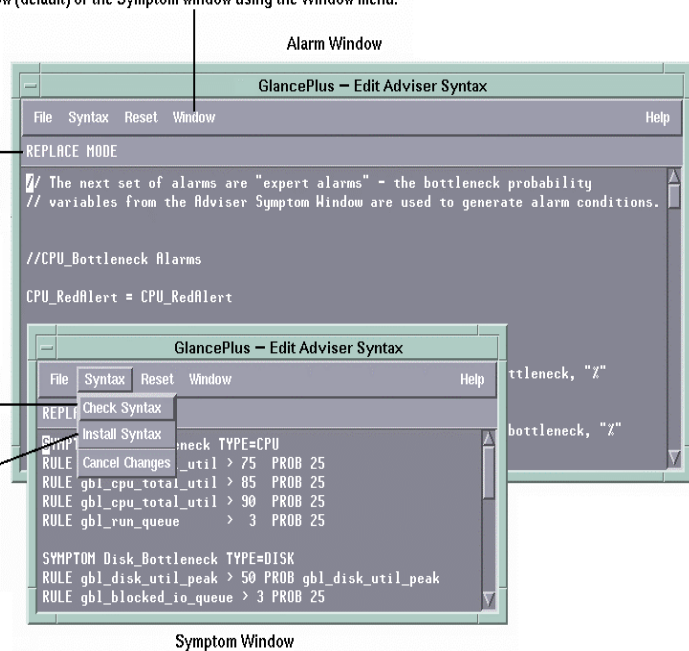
w (default) of the Symptom window using the Window menu.

Alarm Window

GlancePlus – Edit Adviser Syntax

File Syntax Reset Window Help

REPLACE MODE

// The next set of alarms are "expert alarms" - the bottleneck probability
// variables from the Adviser Symptom Window are used to generate alarm conditions.

//CPU_Bottleneck Alarms

CPU_RedAlert = CPU_RedAlert

ttleneck, "%"

bottleneck, "%"

GlancePlus – Edit Adviser Syntax

File Syntax Reset Window Help

REPL

Check Syntax
Install Syntax
Cancel Changes

SYMP eneck TYPE=CPU
RULE _util > 75 PROB 25
RULE gbl_cpu_total_util > 85 PROB 25
RULE gbl_cpu_total_util > 90 PROB 25
RULE gbl_run_queue > 3 PROB 25

SYMPTOM Disk_Bottleneck TYPE=DISK
RULE gbl_disk_util_peak > 50 PROB gbl_disk_util_peak
RULE gbl_blocked_io_queue > 3 PROB 25

Symptom Window